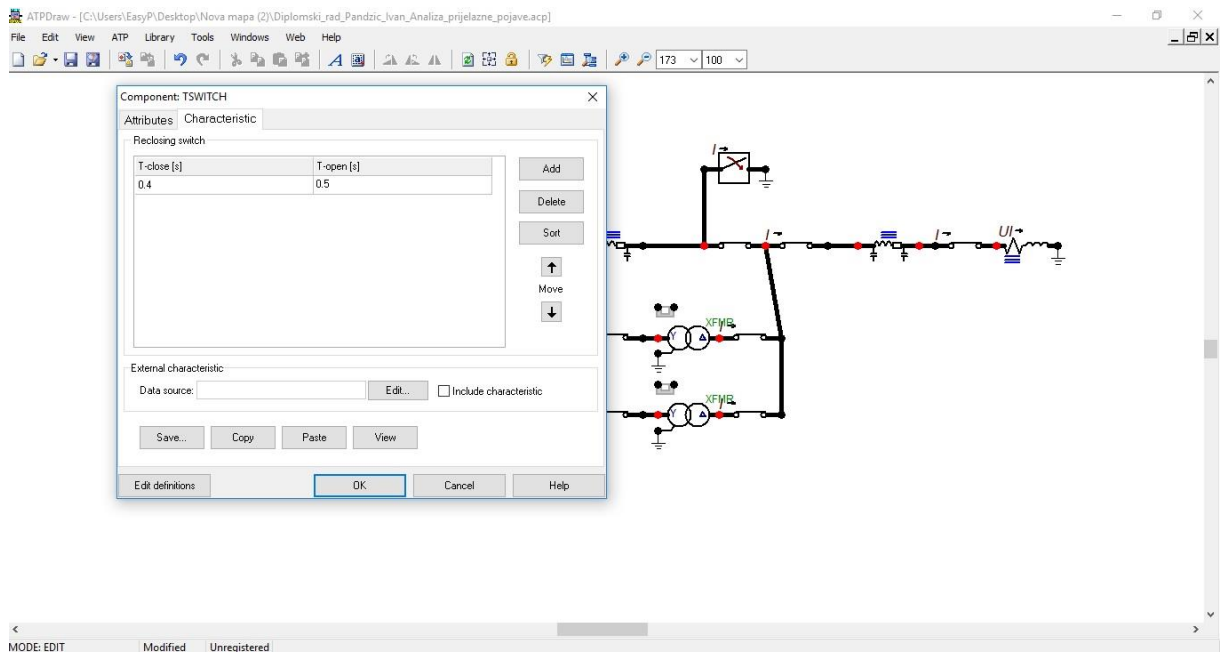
ATPDraw - [C:\Users\EasyP\Desktop\Nova mapa (2)\Diplomski_rad_Pandzic_Ivan_Analiza_prijelazne_pojave.acp]

File Edit View ATP Library Tools Windows Web Help

173 100

Component: TSWITCH

Attributes Characteristic

Reclosing switch

| T-close [s] | T-open [s] |
|---|---|
| 0.4 | 0.5 |

Add

Delete

Sort

Move

External characteristic

Data source:

Edit...

Include characteristic

Save...

Copy

Paste

View

Edit definitions

OK

Cancel

Help

I

I

I

UI

XFMR

XFMR

MODE: EDIT

Modified

Unregistered